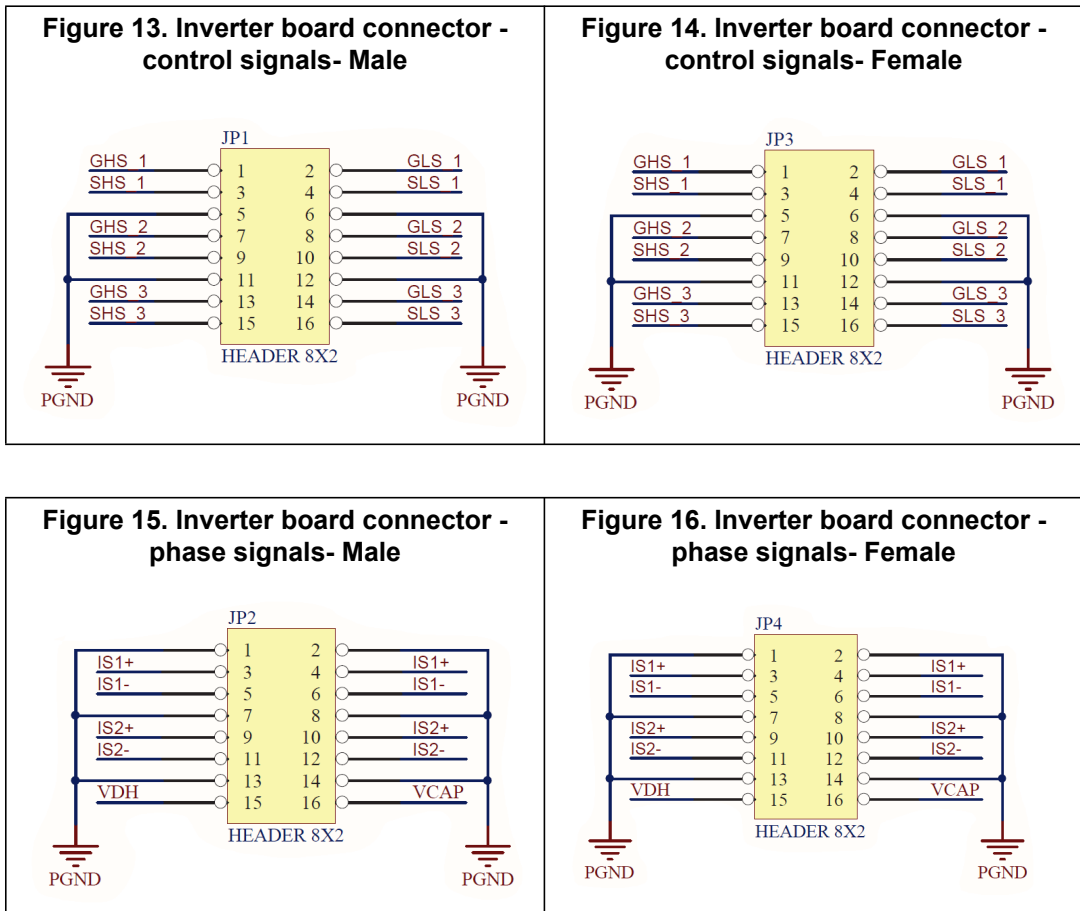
Figure 13. Inverter board connector - control signals- Male

JP1

GHS_1
SHS_1
GHS_2
SHS_2
GHS_3
SHS_3

1 2
3 4
5 6
7 8
9 10
11 12
13 14
15 16

GLS_1
SLS_1
GLS_2
SLS_2
GLS_3
SLS_3

HEADER 8X2

PGND PGND

Figure 14. Inverter board connector - control signals- Female

JP3

GHS_1
SHS_1
GHS_2
SHS_2
GHS_3
SHS_3

1 2
3 4
5 6
7 8
9 10
11 12
13 14
15 16

GLS_1
SLS_1
GLS_2
SLS_2
GLS_3
SLS_3

HEADER 8X2

PGND PGND

Figure 15. Inverter board connector - phase signals- Male

JP2

IS1+
IS1-
IS2+
IS2-
VDH

1 2
3 4
5 6
7 8
9 10
11 12
13 14
15 16

IS1+
IS1-
IS2+
IS2-
VCAP

HEADER 8X2

PGND PGND

Figure 16. Inverter board connector - phase signals- Female

JP4

IS1+
IS1-
IS2+
IS2-
VDH

1 2
3 4
5 6
7 8
9 10
11 12
13 14
15 16

IS1+
IS1-
IS2+
IS2-
VCAP

HEADER 8X2

PGND PGND